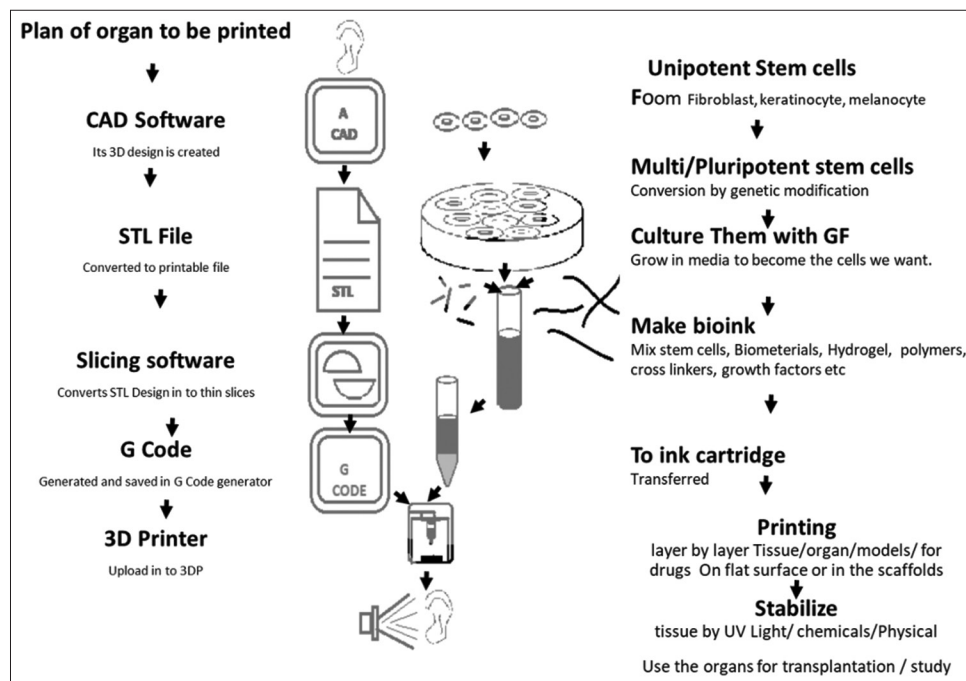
Plan of organ to be printed

CAD Software
Its 3D design is created

STL File
Converted to printable file

Slicing software
Converts STL Design in to thin slices

G Code
Generated and saved in G Code generator

3D Printer
Upload in to 3DP

A
CAD

STL

G
CODE

Unipotent Stem cells
Foom Fibroblast, keratinocyte, melanocyte

Multi/Pluripotent stem cells
Conversion by genetic modification

Culture Them with GF
Grow in media to become the cells we want.

Make bioink
Mix stem cells, Biometerials, Hydrogel, polymers, cross linkers, growth factors etc

To ink cartridge
Transferred

Printing
layer by layer Tissue/organ/models/ for drugs On flat surface or in the scaffolds

Stabilize
tissue by UV Light/ chemicals/Physical

Use the organs for transplantation / study